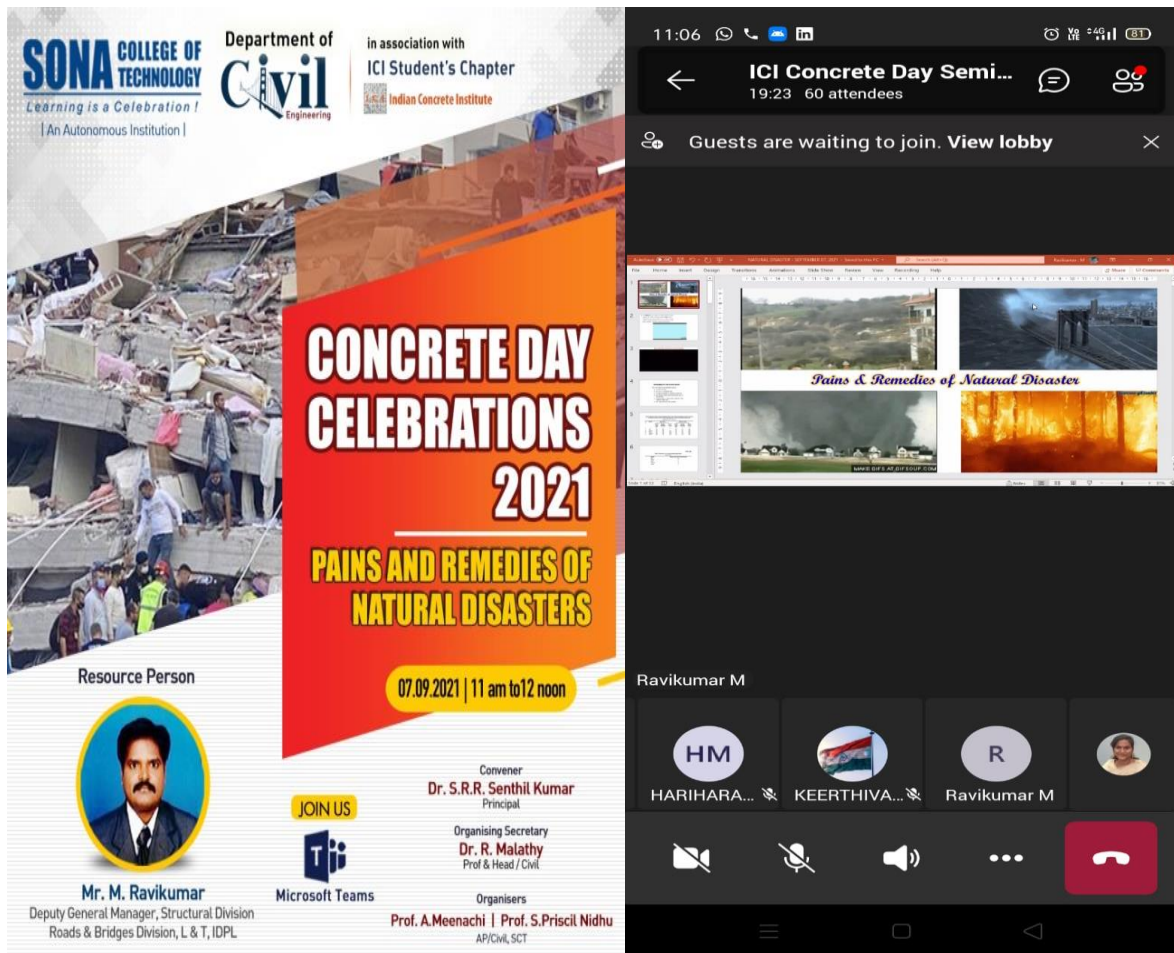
SONA COLLEGE OF TECHNOLOGY
Learning is a Celebration !
| An Autonomous Institution |

Department of Civil Engineering

in association with
ICI Student's Chapter
Indian Concrete Institute

CONCRETE DAY CELEBRATIONS 2021

PAINS AND REMEDIES OF NATURAL DISASTERS

07.09.2021 | 11 am to12 noon

Resource Person

Mr. M. Ravikumar
Deputy General Manager, Structural Division
Roads & Bridges Division, L & T, IDPL

JOIN US
Microsoft Teams

Convener
Dr. S.R.R. Senthil Kumar
Principal

Organising Secretary
Dr. R. Malathy
Prof & Head / Civil

Organisers
Prof. A.Meenachi | Prof. S.Priscil Nidhu
AP/Civil, SCT

11:06
81

ICI Concrete Day Semi...
19:23 60 attendees

Guests are waiting to join. View lobby

Pains & Remedies of Natural Disaster

Ravikumar M

HM
HARIHARA...
KEERTHIVA...
R
Ravikumar M